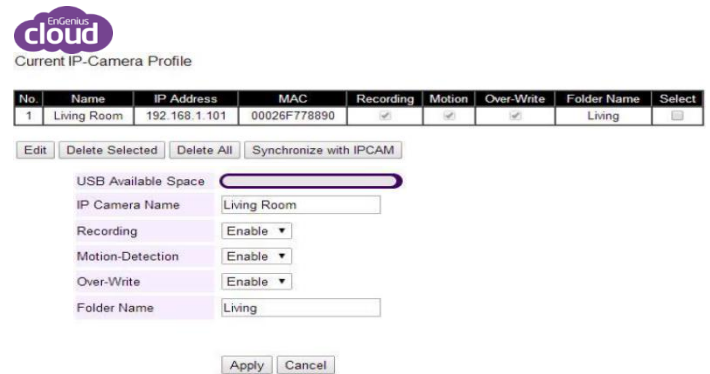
EnGenius cloud

Current IP-Camera Profile

| No. | Name | IP Address | MAC | Recording | Motion | Over-Write | Folder Name | Select |
|---|---|---|---|---|---|---|---|---|
| 1 | Living Room | 192.168.1.101 | 00026F778890 | ✓ | ✓ | ✓ | Living | ☐ |

Edit | Delete Selected | Delete All | Synchronize with IPCAM

| | |
|---|---|
| USB Available Space | |
| IP Camera Name | Living Room |
| Recording | Enable ▾ |
| Motion-Detection | Enable ▾ |
| Over-Write | Enable ▾ |
| Folder Name | Living |

Apply | Cancel